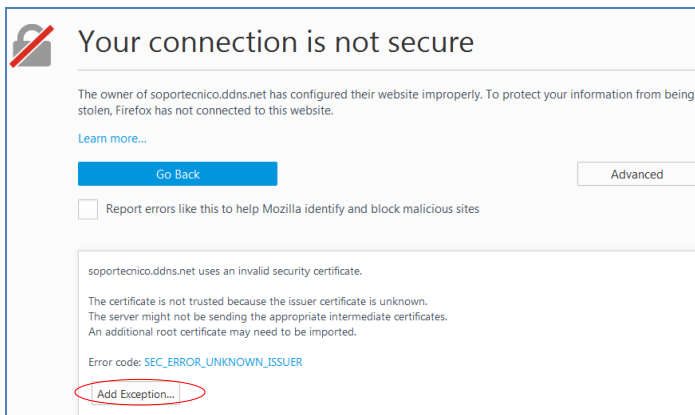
Your connection is not secure

The owner of soportecnico.ddns.net has configured their website improperly. To protect your information from being stolen, Firefox has not connected to this website.

Learn more...

Go Back

Advanced

Report errors like this to help Mozilla identify and block malicious sites

soportecnico.ddns.net uses an invalid security certificate.

The certificate is not trusted because the issuer certificate is unknown.
The server might not be sending the appropriate intermediate certificates.
An additional root certificate may need to be imported.

Error code: SEC_ERROR_UNKNOWN_ISSUER

Add Exception...